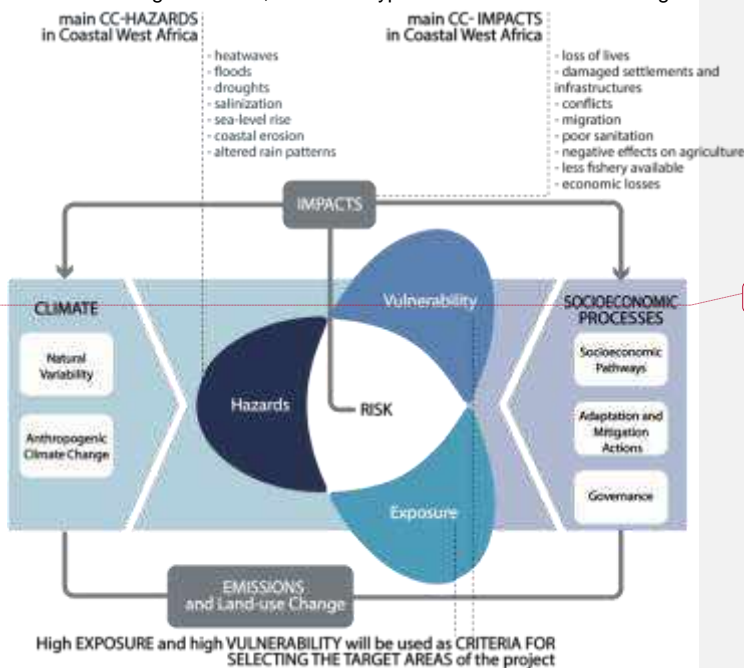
main CC-HAZARDS in Coastal West Africa

- heatwaves
- floods
- droughts
- salinization
- sea-level rise
- coastal erosion
- altered rain patterns

main CC- IMPACTS in Coastal West Africa

- loss of lives
- damaged settlements and infrastructures
- conflicts
- migration
- poor sanitation
- negative effects on agriculture
- less fishery available
- economic losses

IMPACTS

CLIMATE

Natural Variability

Anthropogenic Climate Change

Vulnerability

Hazards

RISK

Exposure

SOCIOECONOMIC PROCESSES

Socioeconomic Pathways

Adaptation and Mitigation Actions

Governance

EMISSIONS and Land-use Change

High EXPOSURE and high VULNERABILITY will be used as CRITERIA FOR SELECTING THE TARGET AREAS of the project